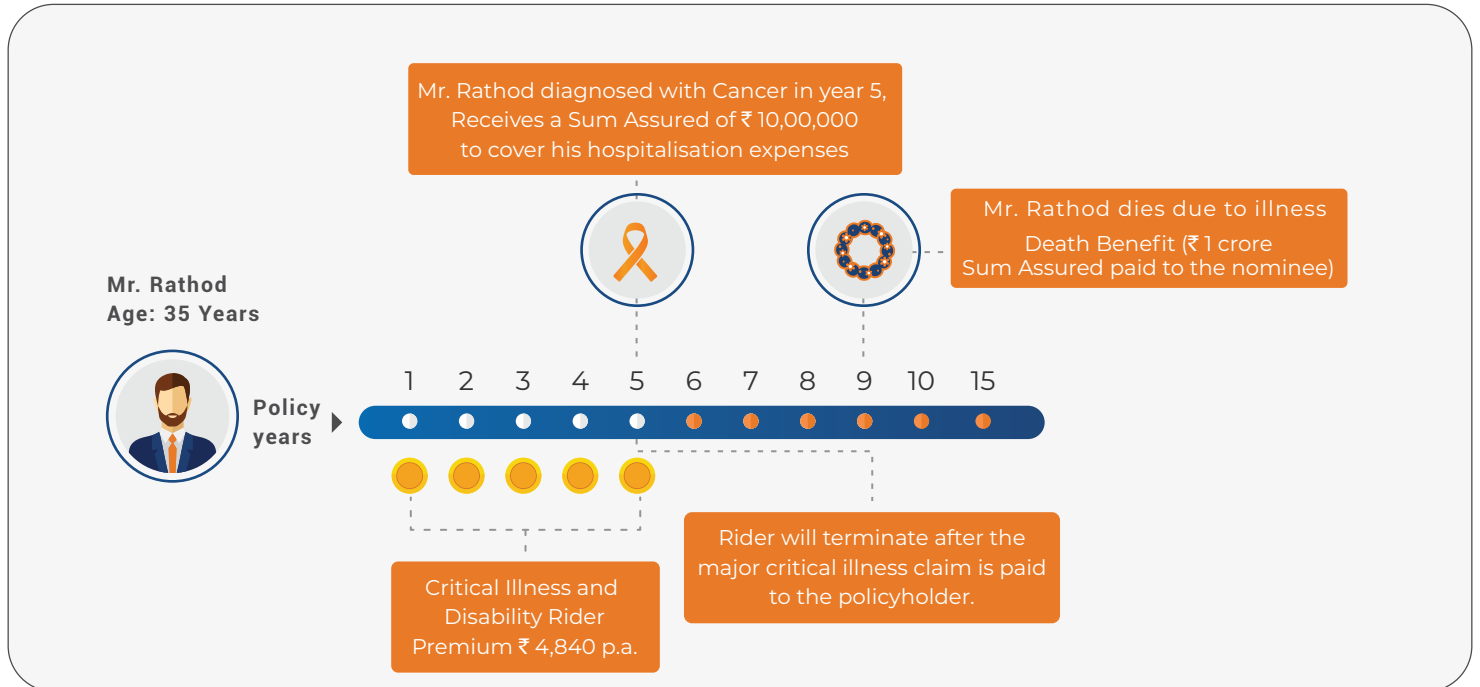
Mr. Rathod diagnosed with Cancer in year 5, Receives a Sum Assured of ₹ 10,00,000 to cover his hospitalisation expenses

Mr. Rathod dies due to illness
Death Benefit (₹ 1 crore Sum Assured paid to the nominee)

Mr. Rathod
Age: 35 Years

Policy years

1 2 3 4 5 6 7 8 9 10 15

Critical Illness and Disability Rider Premium ₹ 4,840 p.a.

Rider will terminate after the major critical illness claim is paid to the policyholder.